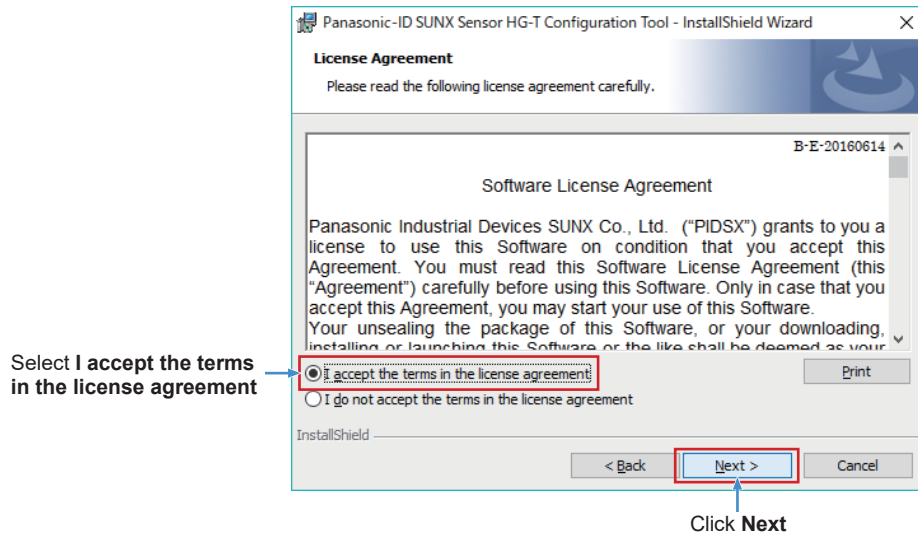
Panasonic-ID SUNX Sensor HG-T Configuration Tool - InstallShield Wizard

License Agreement

Please read the following license agreement carefully.

B-E-20160614

Software License Agreement

Panasonic Industrial Devices SUNX Co., Ltd. ("PIDSX") grants to you a license to use this Software on condition that you accept this Agreement. You must read this Software License Agreement (this "Agreement") carefully before using this Software. Only in case that you accept this Agreement, you may start your use of this Software.
Your unsealing the package of this Software, or your downloading, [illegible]

Select **I accept the terms in the license agreement**

I accept the terms in the license agreement

Print

I do not accept the terms in the license agreement

InstallShield

< Back

Next >

Cancel

Click **Next**